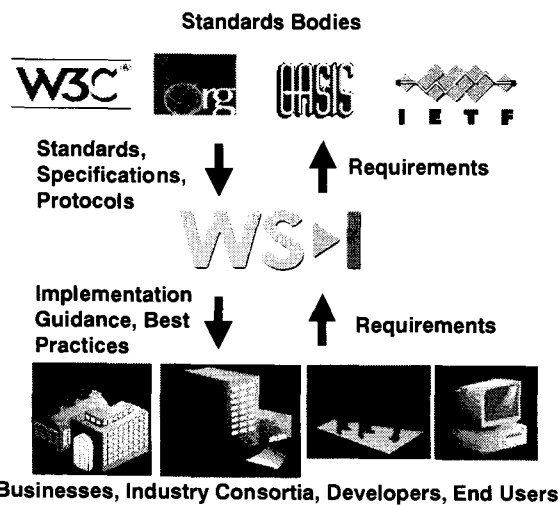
Standards Bodies

W3C® org OASIS I E T F

Standards, Specifications, Protocols

Requirements

WS-I

Implementation Guidance, Best Practices

Requirements

Businesses, Industry Consortia, Developers, End Users